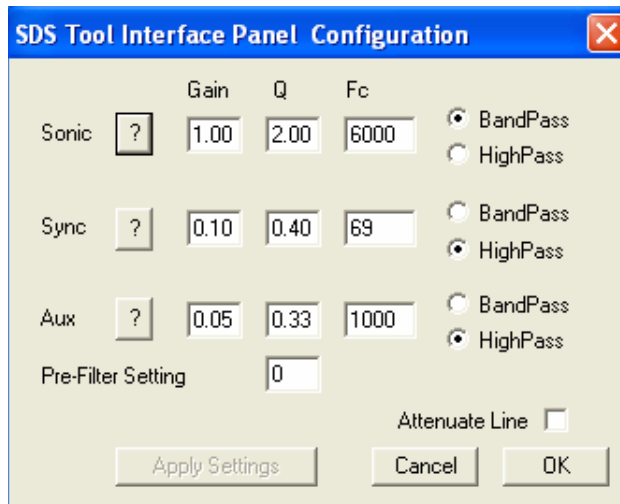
SDS Tool Interface Panel Configuration

| | | Gain | Q | Fc | |
|---|---|---|---|---|---|
| Sonic | ? | 1.00 | 2.00 | 6000 | BandPass / HighPass |
| Sync | ? | 0.10 | 0.40 | 69 | BandPass / HighPass |
| Aux | ? | 0.05 | 0.33 | 1000 | BandPass / HighPass |

Pre-Filter Setting 0

Attenuate Line

Apply Settings Cancel OK